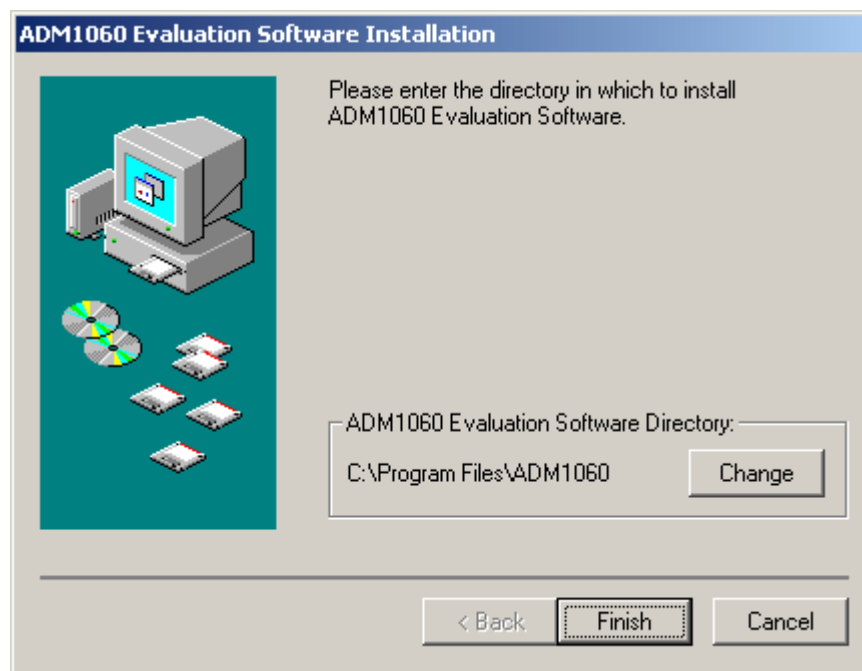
ADM1060 Evaluation Software Installation

Please enter the directory in which to install ADM1060 Evaluation Software.

ADM1060 Evaluation Software Directory:

C:\Program Files\ADM1060

Change

< Back

Finish

Cancel